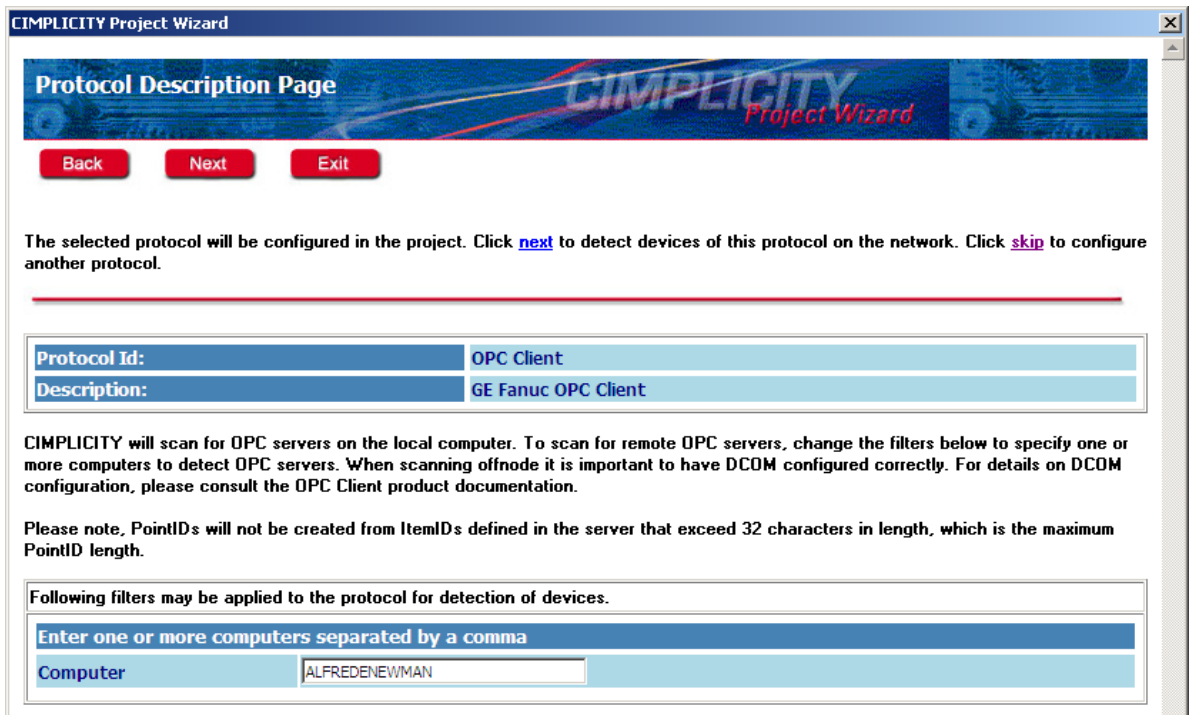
CIMPLICITY Project Wizard

Protocol Description Page

CIMPLICITY Project Wizard

Back Next Exit

The selected protocol will be configured in the project. Click next to detect devices of this protocol on the network. Click skip to configure another protocol.

| Protocol Id: | OPC Client |
|---|---|
| Description: | GE Fanuc OPC Client |

CIMPLICITY will scan for OPC servers on the local computer. To scan for remote OPC servers, change the filters below to specify one or more computers to detect OPC servers. When scanning offnode it is important to have DCOM configured correctly. For details on DCOM configuration, please consult the OPC Client product documentation.

Please note, PointIDs will not be created from ItemIDs defined in the server that exceed 32 characters in length, which is the maximum PointID length.

Following filters may be applied to the protocol for detection of devices.

Enter one or more computers separated by a comma

Computer ALFREDENEWMAN